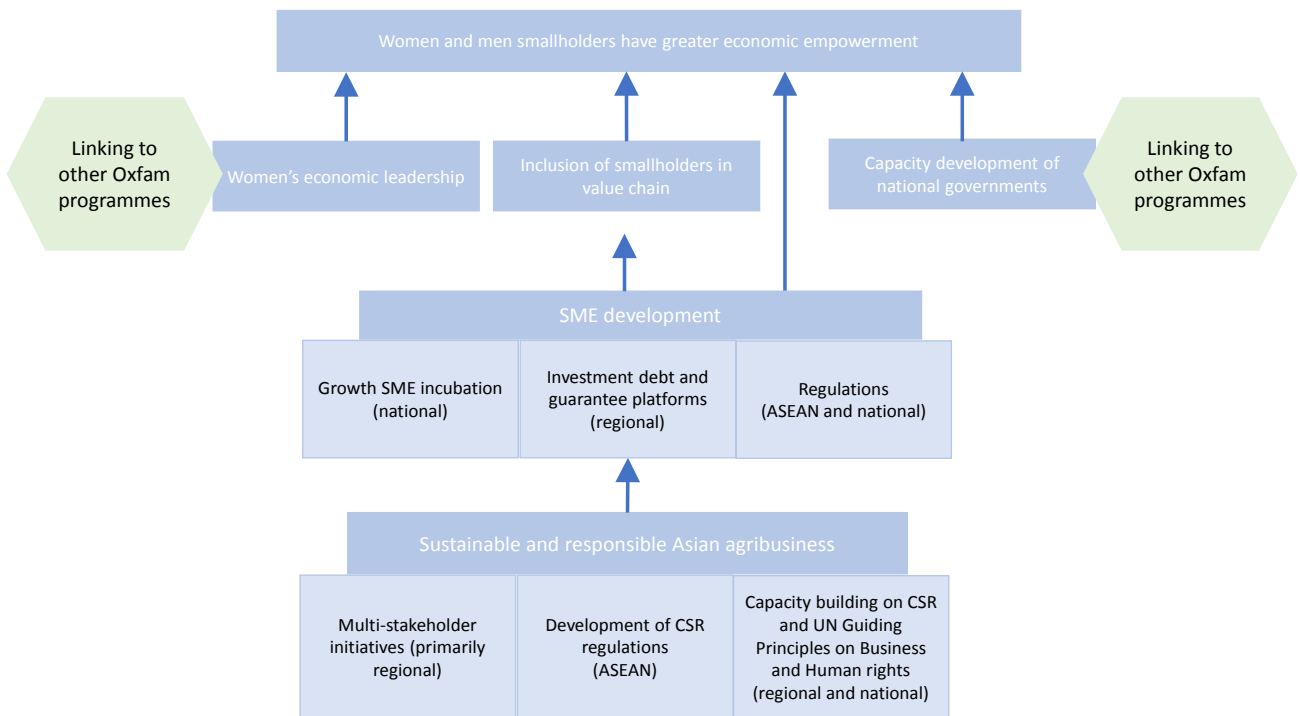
Women and men smallholders have greater economic empowerment

Linking to other Oxfam programmes

Women's economic leadership

Inclusion of smallholders in value chain

Capacity development of national governments

Linking to other Oxfam programmes

SME development

Growth SME incubation (national)

Investment debt and guarantee platforms (regional)

Regulations (ASEAN and national)

Sustainable and responsible Asian agribusiness

Multi-stakeholder initiatives (primarily regional)

Development of CSR regulations (ASEAN)

Capacity building on CSR and UN Guiding Principles on Business and Human rights (regional and national)